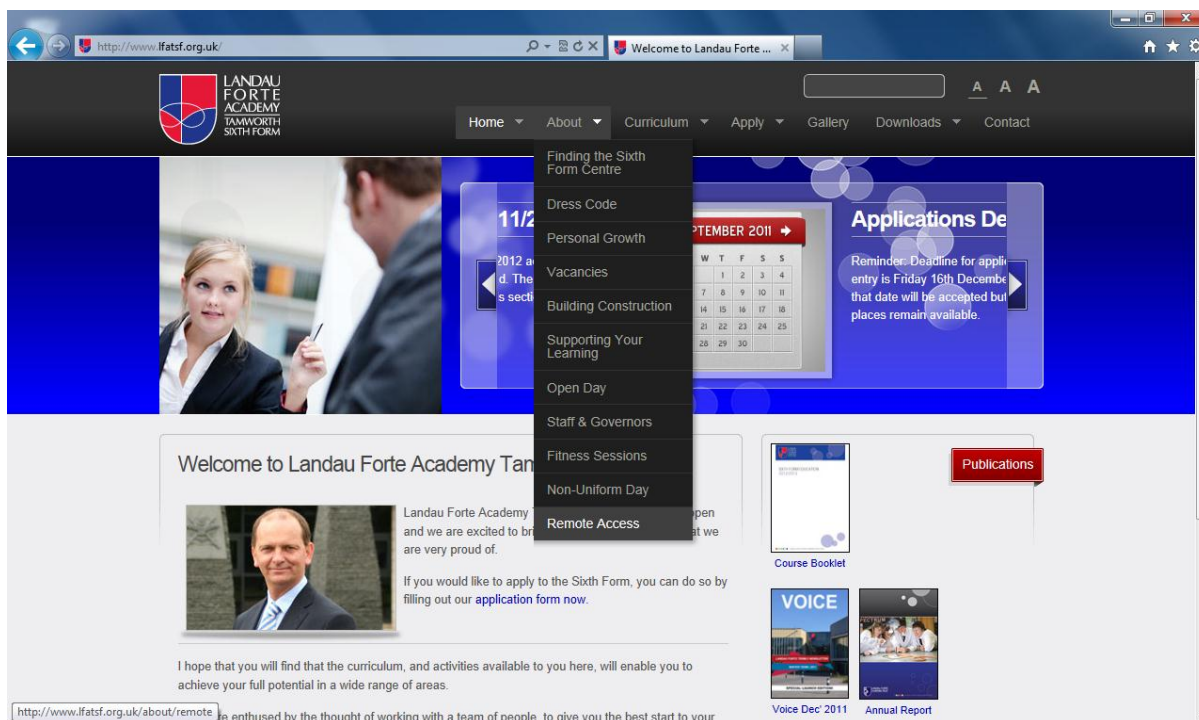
http://www.lfatsf.org.uk/

Welcome to Landau Forte ...

LANDAU FORTE ACADEMY TAMWORTH SIXTH FORM

A A A

Home About Curriculum Apply Gallery Downloads Contact

Finding the Sixth Form Centre
Dress Code
Personal Growth
Vacancies
Building Construction
Supporting Your Learning
Open Day
Staff & Governors
Fitness Sessions
Non-Uniform Day
Remote Access

11/2
2012 a
d. The
s secti

PTEMBER 2011

| W | T | F | S | S |
|---|---|---|---|---|
| | | 2 | 3 | 4 |
| 7 | 8 | 9 | 10 | 11 |
| 14 | 15 | 16 | 17 | 18 |
| 21 | 22 | 23 | 24 | 25 |
| 28 | 29 | 30 | | |

Applications De
Reminder: Deadline for appli
entry is Friday 16th Decembe
that date will be accepted but
places remain available.

Welcome to Landau Forte Academy Tam

Landau Forte Academy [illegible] pen and we are excited to bri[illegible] at we are very proud of.

If you would like to apply to the Sixth Form, you can do so by filling out our application form now.

I hope that you will find that the curriculum, and activities available to you here, will enable you to achieve your full potential in a wide range of areas.

http://www.lfatsf.org.uk/about/remote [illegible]e enthused by the thought of working with a team of people, to give you the best start to your

Publications

Course Booklet

VOICE

Voice Dec' 2011

Annual Report